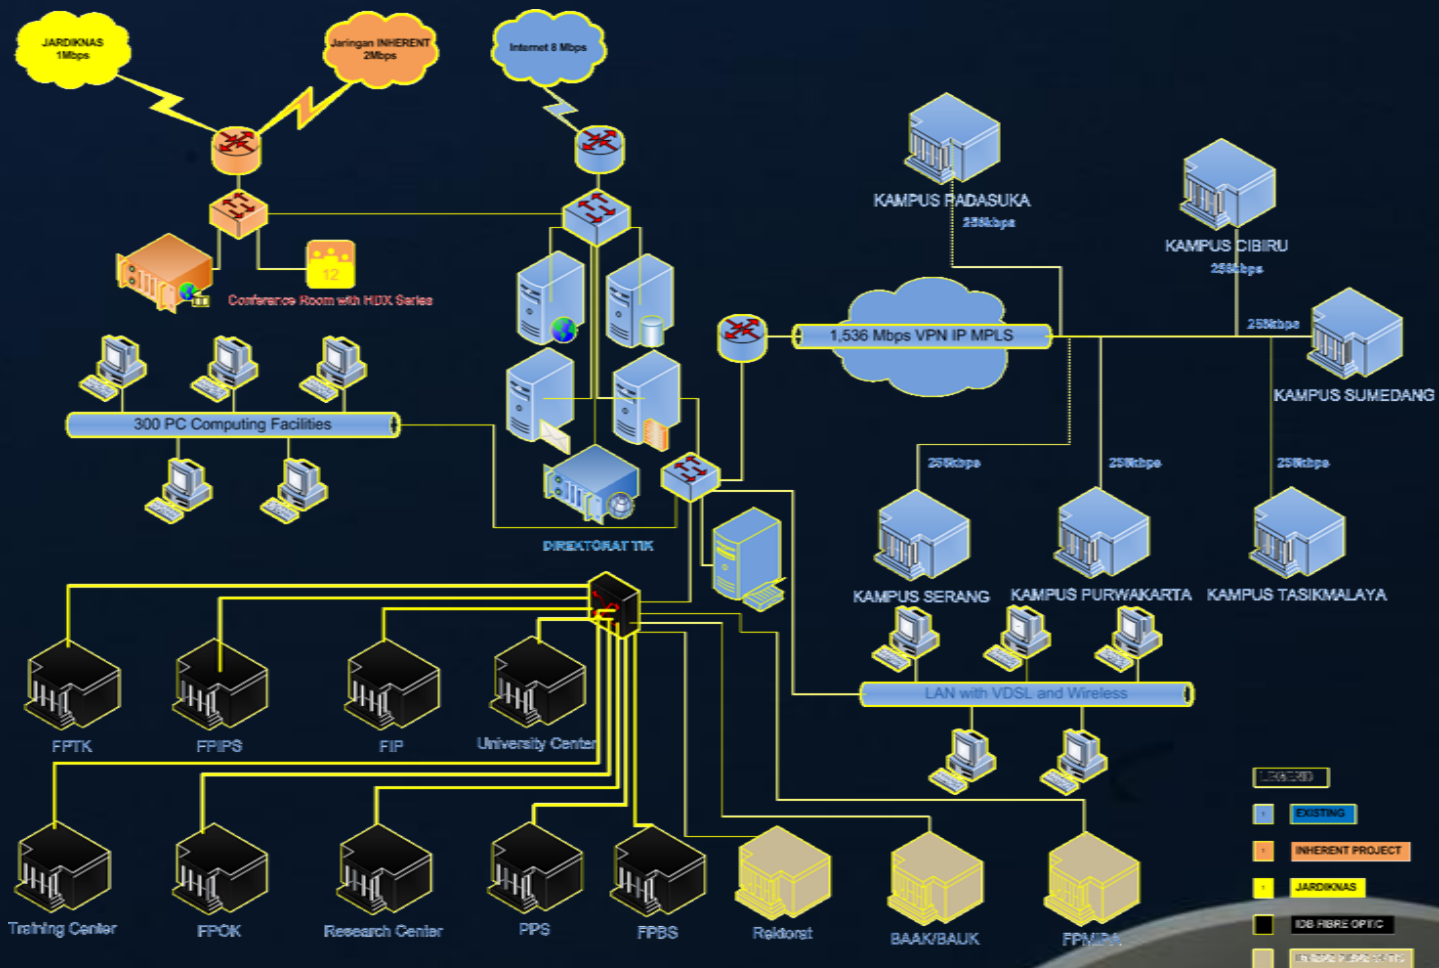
JARDIKNAS 1Mbps

Jaringan INHERENT 2Mbps

Internet 8 Mbps

KAMPUS PADASUKA
256kbps

KAMPUS CIBIRU
256kbps

Conference Room with HDX Series

12

1,536 Mbps VPN IP MPLS

256kbps

KAMPUS SUMEDANG

300 PC Computing Facilities

256kbps

256kbps

256kbps

DIREKTORAT TIK

KAMPUS SERANG

KAMPUS PURWAKARTA

KAMPUS TASIKMALAYA

LAN with VDSL and Wireless

FPTK

FPIPS

FIP

University Center

LEGEND

EXISTING

INHERENT PROJECT

JARDIKNAS

IDB FIBRE OPTIC

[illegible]

Training Center

FPOK

Research Center

PPS

FPBS

Rektorat

BAAK/BAUK

FPMIPA